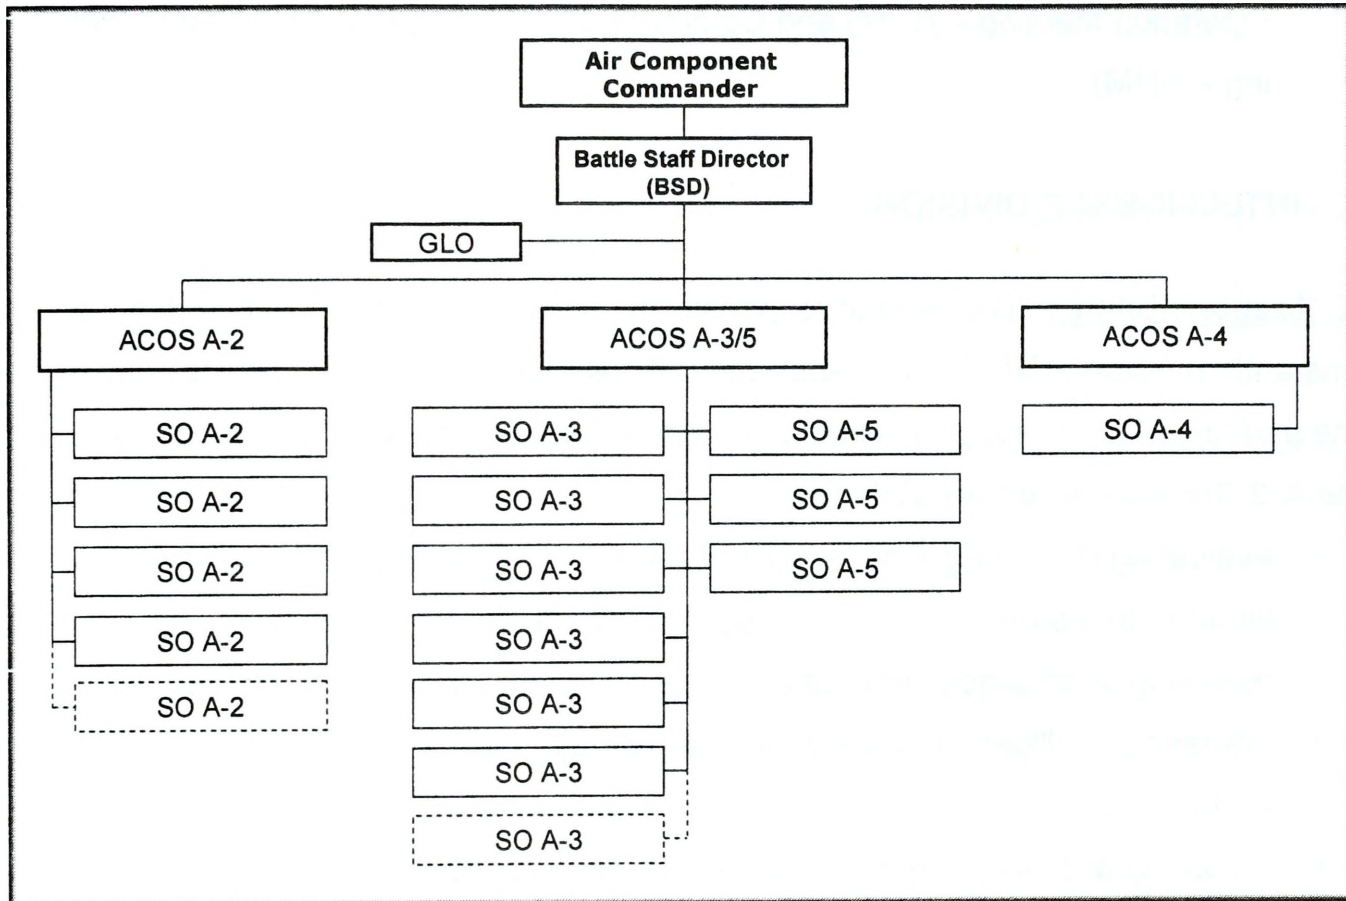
Air Component Commander

Battle Staff Director (BSD)

GLO

ACOS A-2

SO A-2

SO A-2

SO A-2

SO A-2

SO A-2

ACOS A-3/5

SO A-3

SO A-3

SO A-3

SO A-3

SO A-3

SO A-3

SO A-3

SO A-5

SO A-5

SO A-5

ACOS A-4

SO A-4